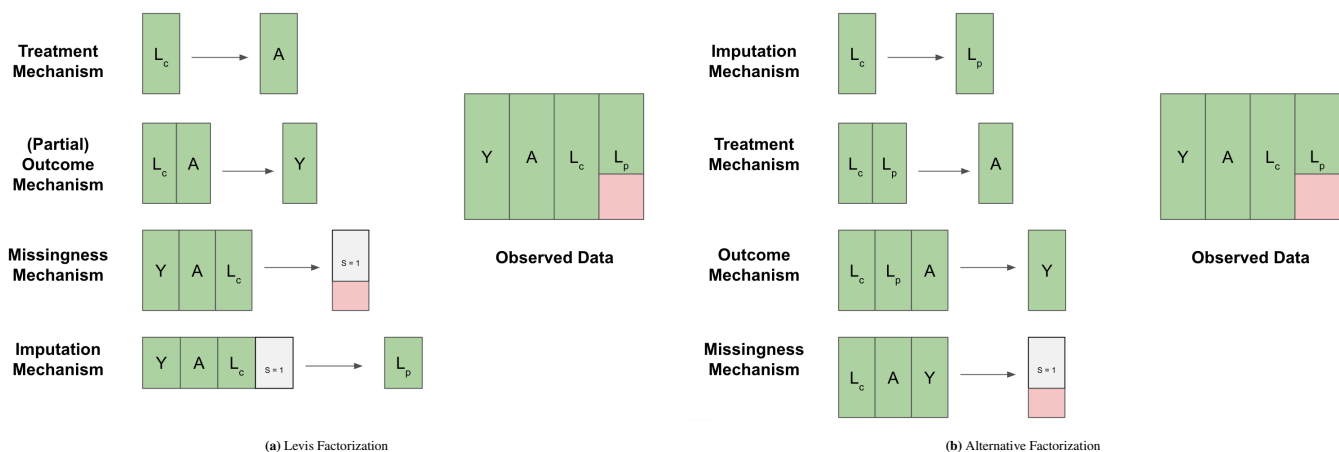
Treatment Mechanism

$L_c$ A

(Partial) Outcome Mechanism

$L_c$ A Y

Missingness Mechanism

Y A $L_c$ S = 1

Imputation Mechanism

Y A $L_c$ S = 1 $L_p$

Y A $L_c$ $L_p$

Observed Data

(a) Levis Factorization

Imputation Mechanism

$L_c$ $L_p$

Treatment Mechanism

$L_c$ $L_p$ A

Outcome Mechanism

$L_c$ $L_p$ A Y

Missingness Mechanism

$L_c$ A Y S = 1

Y A $L_c$ $L_p$

Observed Data

(b) Alternative Factorization